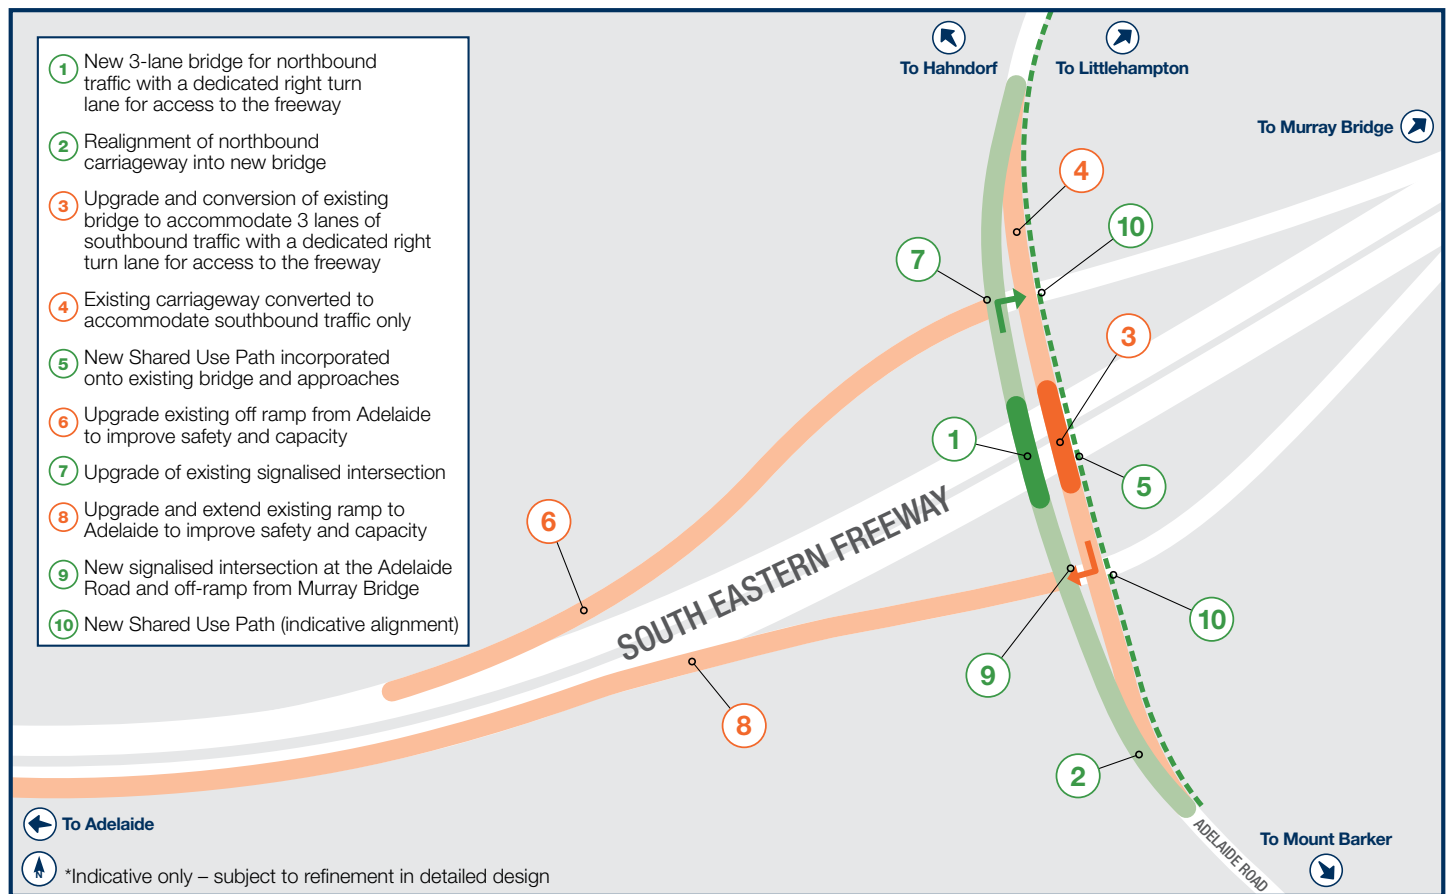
1 New 3-lane bridge for northbound traffic with a dedicated right turn lane for access to the freeway

2 Realignment of northbound carriageway into new bridge

3 Upgrade and conversion of existing bridge to accommodate 3 lanes of southbound traffic with a dedicated right turn lane for access to the freeway

4 Existing carriageway converted to accommodate southbound traffic only

5 New Shared Use Path incorporated onto existing bridge and approaches

6 Upgrade existing off ramp from Adelaide to improve safety and capacity

7 Upgrade of existing signalised intersection

8 Upgrade and extend existing ramp to Adelaide to improve safety and capacity

9 New signalised intersection at the Adelaide Road and off-ramp from Murray Bridge

10 New Shared Use Path (indicative alignment)

To Hahndorf

To Littlehampton

To Murray Bridge

4

10

7

3

1

5

6

SOUTH EASTERN FREEWAY

10

9

8

2

To Adelaide

ADELAIDE ROAD

To Mount Barker

N

*Indicative only – subject to refinement in detailed design